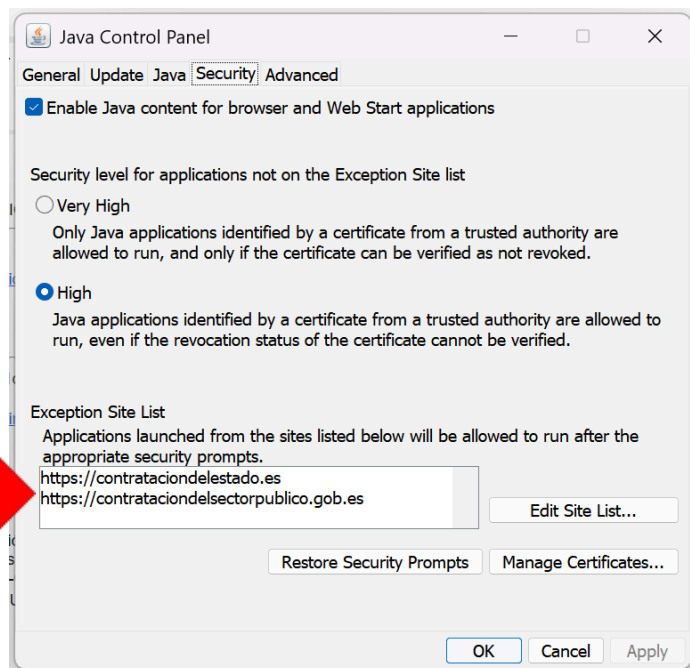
Java Control Panel

General Update Java Security Advanced

Enable Java content for browser and Web Start applications

Security level for applications not on the Exception Site list

Very High

Only Java applications identified by a certificate from a trusted authority are allowed to run, and only if the certificate can be verified as not revoked.

High

Java applications identified by a certificate from a trusted authority are allowed to run, even if the revocation status of the certificate cannot be verified.

Exception Site List

Applications launched from the sites listed below will be allowed to run after the appropriate security prompts.

https://contrataciondelestado.es
https://contrataciondelsectorpublico.gob.es

Edit Site List...

Restore Security Prompts

Manage Certificates...

OK

Cancel

Apply